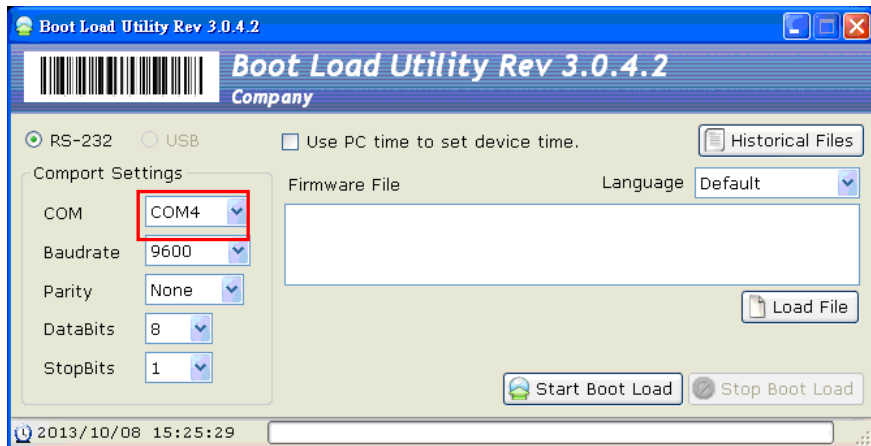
Boot Load Utility Rev 3.0.4.2

Boot Load Utility Rev 3.0.4.2
Company

RS-232 USB

Comport Settings

COM COM4

Baudrate 9600

Parity None

DataBits 8

StopBits 1

Use PC time to set device time.

Historical Files

Firmware File

Language Default

Load File

Start Boot Load

Stop Boot Load

2013/10/08 15:25:29